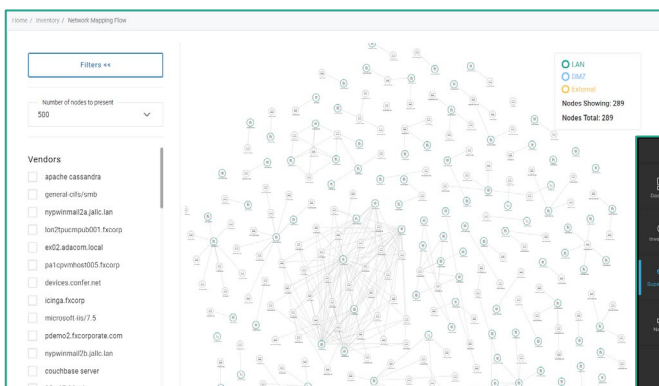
Home / Inventory / Network Mapping Flow

Filters <<

Number of nodes to present
500

Vendors
apache cassandra
general-cifs/smb
nypwinmail2a.jallc.lan
lon2tpucmpub001.fxcorp
ex02.adacom.local
pa1cpvmhost005.fxcorp
devices.confer.net
icinga.fxcorp
microsoft-iis/7.5
pdemo2.fxcorporate.com
nypwinmail2b.jallc.lan
couchbase server

LAN
DMZ
External
Nodes Showing: 289
Nodes Total: 289